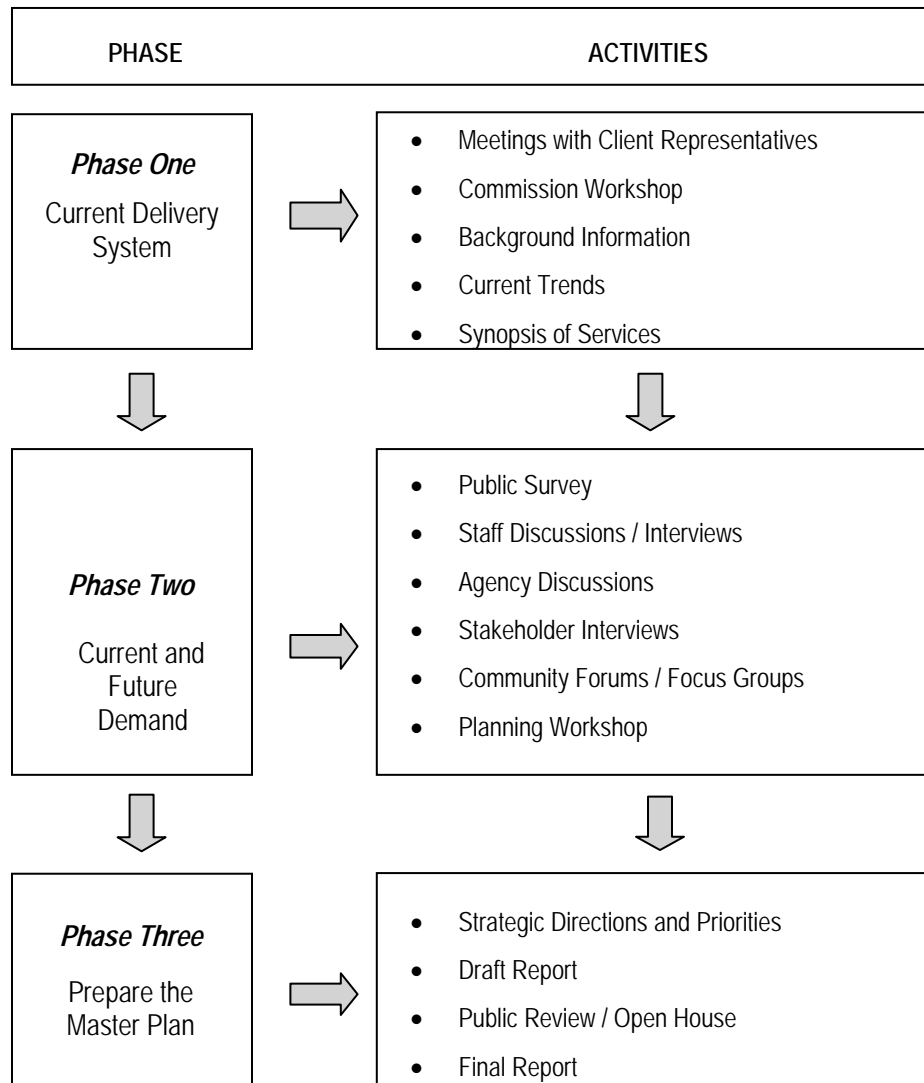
PHASE

ACTIVITIES

*Phase One*

Current Delivery System

- Meetings with Client Representatives
- Commission Workshop
- Background Information
- Current Trends
- Synopsis of Services

*Phase Two*

Current and Future Demand

- Public Survey
- Staff Discussions / Interviews
- Agency Discussions
- Stakeholder Interviews
- Community Forums / Focus Groups
- Planning Workshop

*Phase Three*

Prepare the Master Plan

- Strategic Directions and Priorities
- Draft Report
- Public Review / Open House
- Final Report